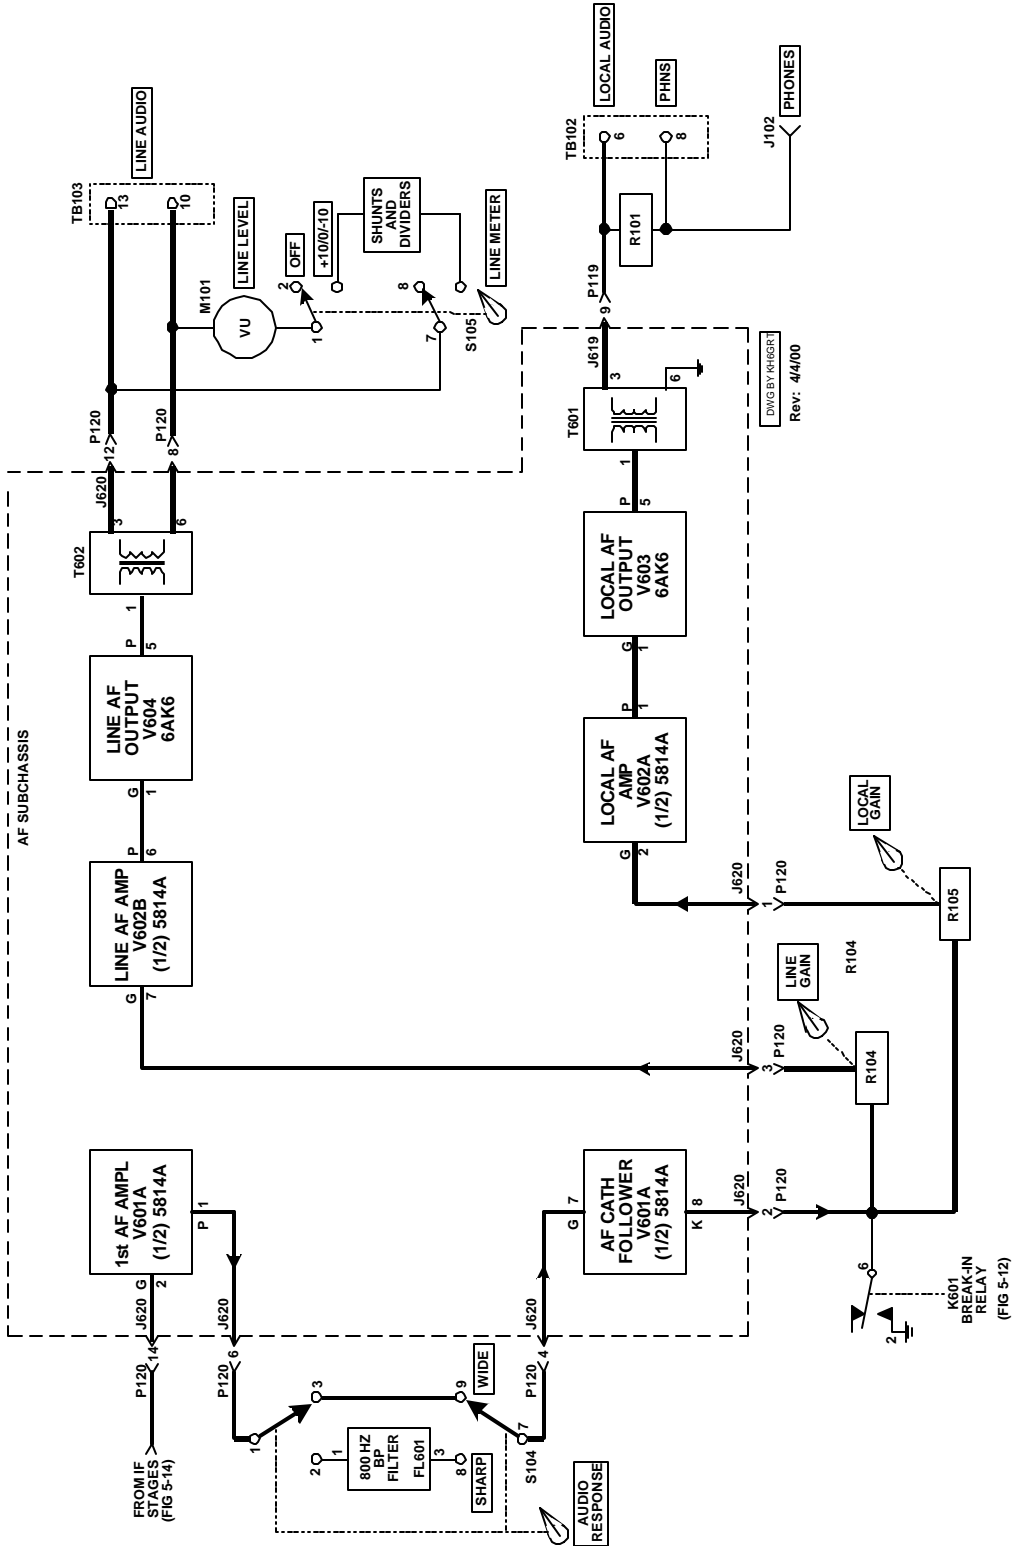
LINE AUDIO
TB103
13
10
LINE LEVEL
M101
VU
OFF
2
1
+10/0/-10
SHUNTS AND DIVIDERS
8
7
LINE METER
S105
LOCAL AUDIO
PHNS
TB102
6
8
J102
PHONES
R101
P119
9
J619
3
6
T601
1
DWG BY KH6GRT
Rev: 4/4/00
P120
12
P120
8
J620
3
6
T602
1
P
5
LINE AF OUTPUT V604 6AK6
G
1
P
6
LINE AF AMP V602B (1/2) 5814A
G
7
AF SUBCHASSIS
P
5
LOCAL AF OUTPUT V603 6AK6
G
1
P
1
LOCAL AF AMP V602A (1/2) 5814A
G
2
LOCAL GAIN
J620
1
P120
R105
R104
LINE GAIN
J620
3
P120
R104
1st AF AMPL V601A (1/2) 5814A
G
2
P
1
J620
14
P120
FROM IF STAGES (FIG 5-14)
J620
6
P120
1
3
2
1
800 HZ BP FILTER FL601
3
8
SHARP
9
WIDE
7
S104
AUDIO RESPONSE
J620
4
P120
AF CATH FOLLOWER V601A (1/2) 5814A
G
7
K
8
J620
2
P120
6
2
K601 BREAK-IN RELAY (FIG 5-12)